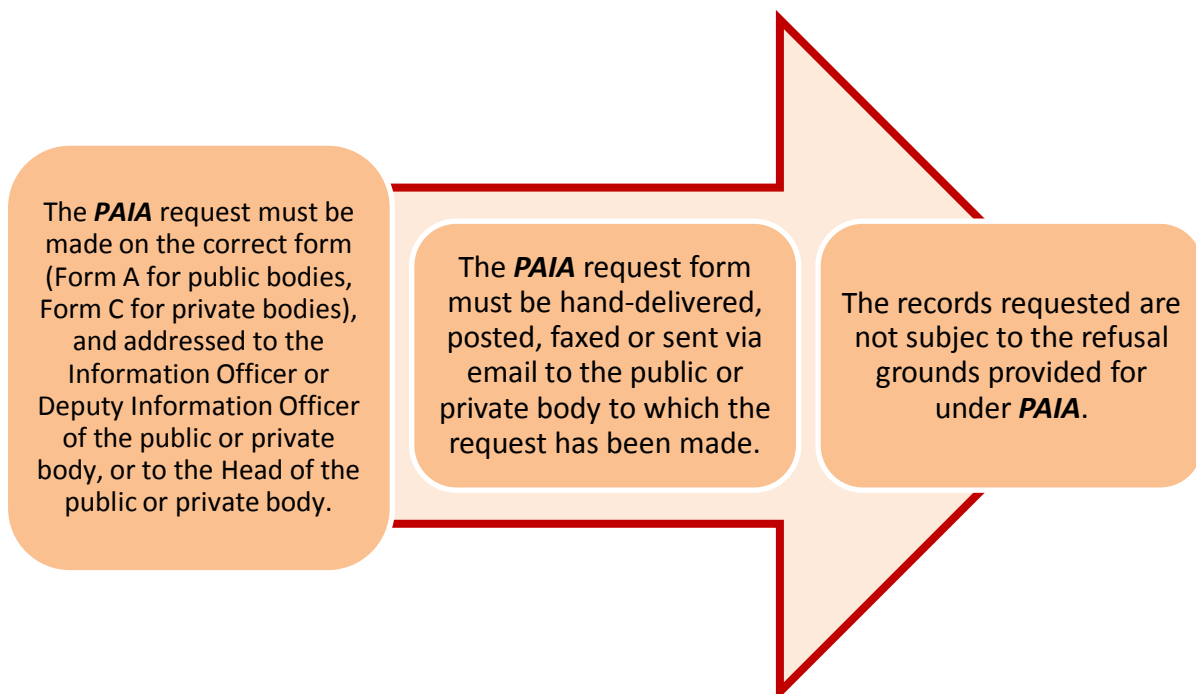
The ***PAIA*** request must be made on the correct form (Form A for public bodies, Form C for private bodies), and addressed to the Information Officer or Deputy Information Officer of the public or private body, or to the Head of the public or private body.

The ***PAIA*** request form must be hand-delivered, posted, faxed or sent via email to the public or private body to which the request has been made.

The records requested are not subjec to the refusal grounds provided for under ***PAIA***.